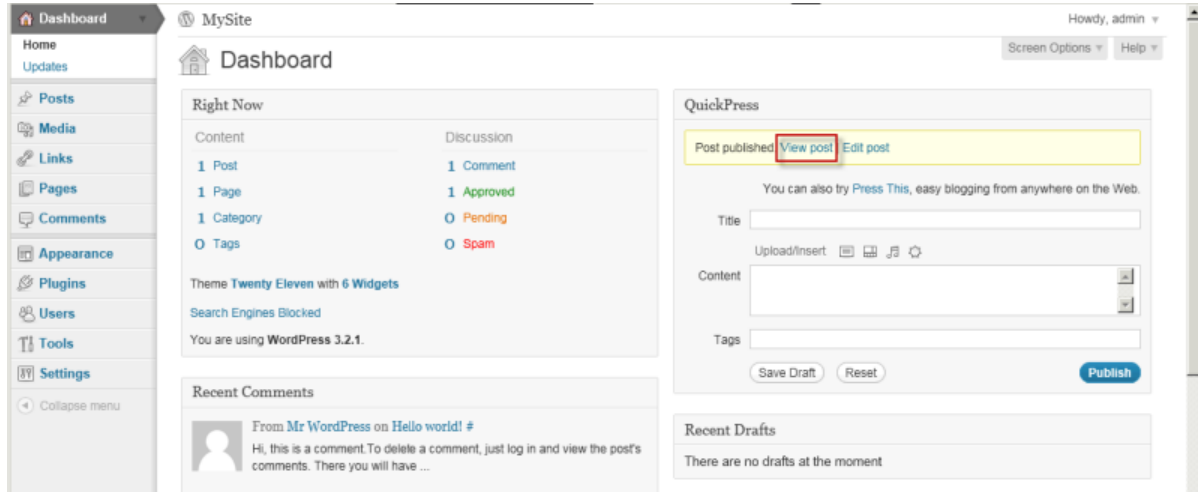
Dashboard
Home
Updates
Posts
Media
Links
Pages
Comments
Appearance
Plugins
Users
Tools
Settings
Collapse menu

MySite
Howdy, admin
Screen Options
Help

Dashboard

Right Now

| Content | | Discussion | |
|---|---|---|---|
| 1 | Post | 1 | Comment |
| 1 | Page | 1 | Approved |
| 1 | Category | 0 | Pending |
| 0 | Tags | 0 | Spam |

Theme Twenty Eleven with 6 Widgets

Search Engines Blocked

You are using WordPress 3.2.1.

Recent Comments

From Mr WordPress on Hello world! #
Hi, this is a comment.To delete a comment, just log in and view the post's comments. There you will have ...

QuickPress

Post published. View post | Edit post

You can also try Press This, easy blogging from anywhere on the Web.

Title

Upload/Insert

Content

Tags

Save Draft
Reset
Publish

Recent Drafts

There are no drafts at the moment